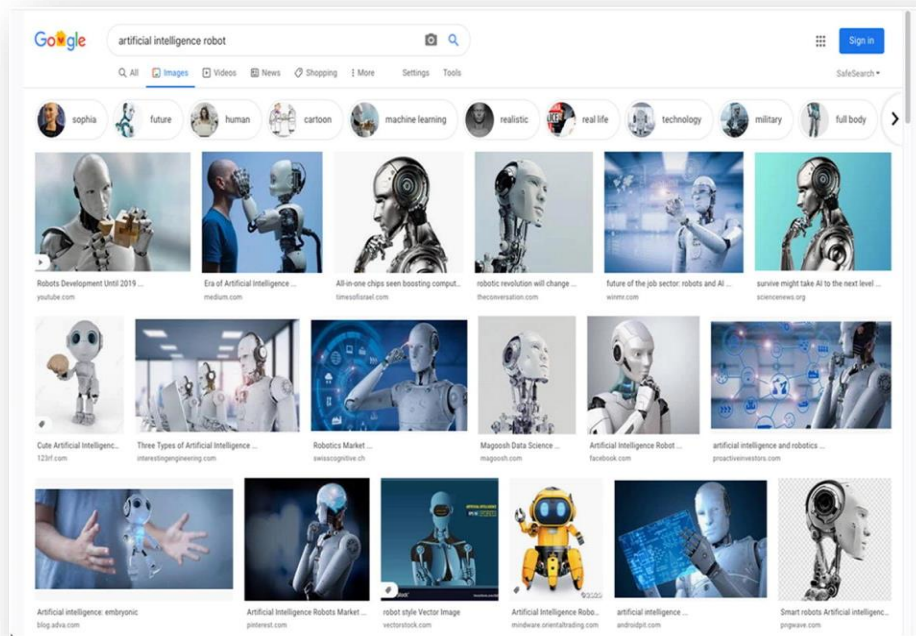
Google

artificial intelligence robot

Sign in

All Images Videos News Shopping More Settings Tools

SafeSearch

sophia future human cartoon machine learning realistic real life technology military full body

Robots Development Until 2019 ...
youtube.com

Era of Artificial Intelligence ...
medium.com

All-in-one chips seen boosting comput...
timesofisrael.com

robotic revolution will change ...
theconversation.com

future of the job sector: robots and AI ...
winmr.com

survive might take AI to the next level ...
sciencenews.org

Cute Artificial Intelligence...
123rf.com

Three Types of Artificial Intelligence ...
interestingengineering.com

Robotics Market ...
swisscognitive.ch

Magoosh Data Science ...
magoosh.com

Artificial Intelligence Robot ...
facebook.com

artificial intelligence and robotics ...
proactiveinvestors.com

Artificial intelligence: embryonic
blog.adva.com

Artificial Intelligence Robots Market ...
pinterest.com

robot style Vector Image
vectorstock.com

Artificial Intelligence Robo...
mindware.orientaltrading.com

artificial intelligence ...
androidpit.com

Smart robots Artificial intelligenc...
pngwave.com